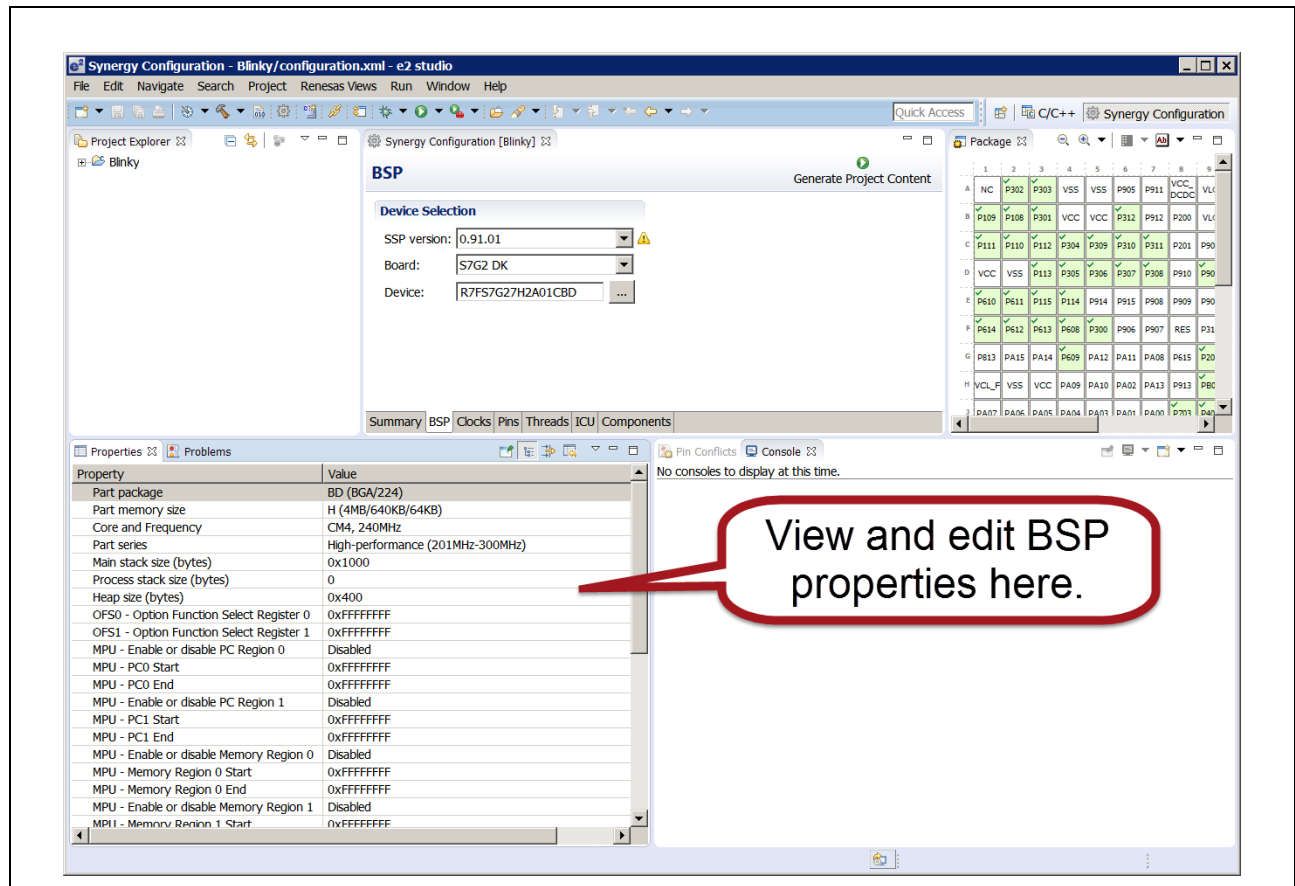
Synergy Configuration - Blinky/configuration.xml - e2 studio

File Edit Navigate Search Project Renesas Views Run Window Help

Quick Access

C/C++ Synergy Configuration

Project Explorer

Blinky

Synergy Configuration [Blinky]

BSP

Generate Project Content

Device Selection

SSP version: 0.91.01

Board: S7G2 DK

Device: R7FS7G27H2A01CBD

Summary BSP Clocks Pins Threads ICU Components

Package

| | 1 | 2 | 3 | 4 | 5 | 6 | 7 | 8 | 9 |
|---|---|---|---|---|---|---|---|---|---|
| A | NC | P302 | P303 | VSS | VSS | P905 | P911 | VCC_DCDC | VL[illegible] |
| B | P109 | P108 | P301 | VCC | VCC | P312 | P912 | P200 | VL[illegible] |
| C | P111 | P110 | P112 | P304 | P309 | P310 | P311 | P201 | P90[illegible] |
| D | VCC | VSS | P113 | P305 | P306 | P307 | P308 | P910 | P90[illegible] |
| E | P610 | P611 | P115 | P114 | P914 | P915 | P908 | P909 | P90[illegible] |
| F | P614 | P612 | P613 | P608 | P300 | P906 | P907 | RES | P31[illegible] |
| G | P813 | PA15 | PA14 | P609 | PA12 | PA11 | PA08 | P615 | P20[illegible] |
| H | VCL_F | VSS | VCC | PA09 | PA10 | PA02 | PA13 | P913 | PB0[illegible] |
| J | PA07 | PA06 | PA05 | PA04 | PA03 | PA01 | PA00 | P703 | P40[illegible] |

Properties Problems

| Property | Value |
|---|---|
| Part package | BD (BGA/224) |
| Part memory size | H (4MB/640KB/64KB) |
| Core and Frequency | CM4, 240MHz |
| Part series | High-performance (201MHz-300MHz) |
| Main stack size (bytes) | 0x1000 |
| Process stack size (bytes) | 0 |
| Heap size (bytes) | 0x400 |
| OFS0 - Option Function Select Register 0 | 0xFFFFFFFF |
| OFS1 - Option Function Select Register 1 | 0xFFFFFFFF |
| MPU - Enable or disable PC Region 0 | Disabled |
| MPU - PC0 Start | 0xFFFFFFFF |
| MPU - PC0 End | 0xFFFFFFFF |
| MPU - Enable or disable PC Region 1 | Disabled |
| MPU - PC1 Start | 0xFFFFFFFF |
| MPU - PC1 End | 0xFFFFFFFF |
| MPU - Enable or disable Memory Region 0 | Disabled |
| MPU - Memory Region 0 Start | 0xFFFFFFFF |
| MPU - Memory Region 0 End | 0xFFFFFFFF |
| MPU - Enable or disable Memory Region 1 | Disabled |
| MPU - Memory Region 1 Start | 0xFFFFFFFF |

Pin Conflicts Console

No consoles to display at this time.

View and edit BSP properties here.